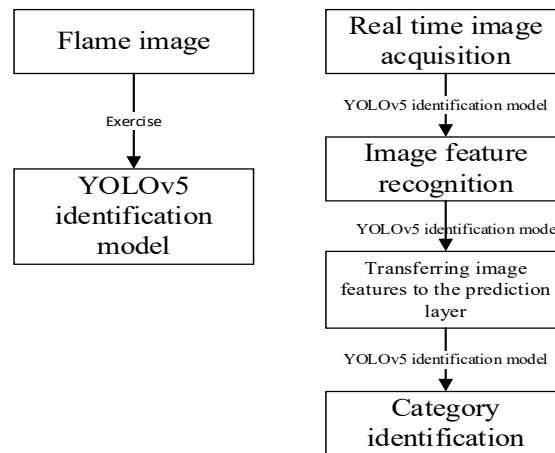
Flame image

Exercise

YOLOv5 identification model

Real time image acquisition

YOLOv5 identification model

Image feature recognition

YOLOv5 identification mode

Transferring image features to the prediction layer

YOLOv5 identification model

Category identification